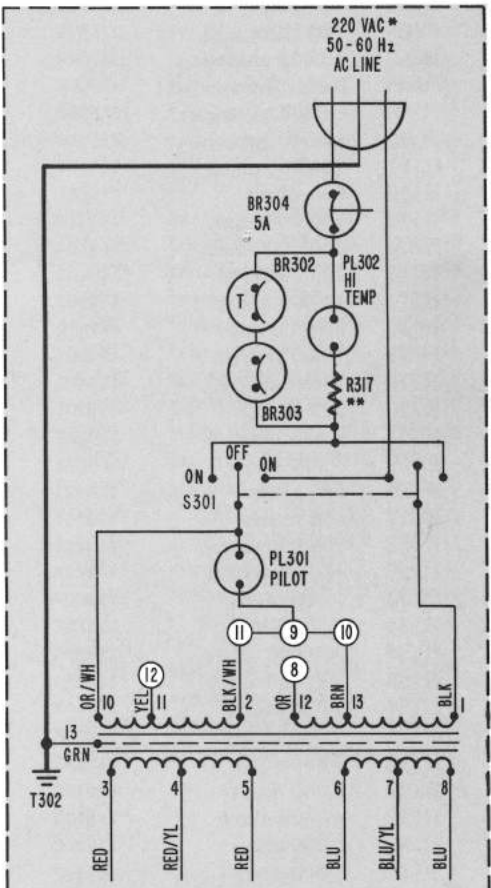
220 VAC*
50-60 Hz
AC LINE

BR304
5A

BR302
T

PL302
HI
TEMP

R317
**

BR303

OFF
ON
ON
S301

PL301
PILOT

11
9
10
8
12

OR/WH
10
YEL
11
BLK/WH
2
OR
12
BRN
13
BLK
1

13
GRN

T302

3
4
5
6
7
8

RED
RED/YL
RED
BLU
BLU/YL
BLU